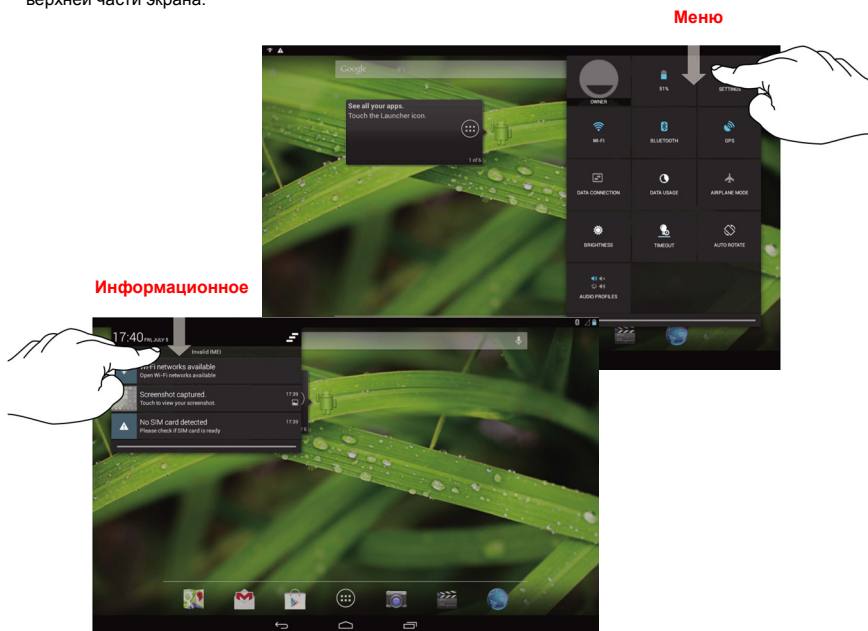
верхней части экрана.

Меню

Google

See all your apps.
Touch the Launcher icon.

1 of 6

OWNER

51%

SETTINGS

WI-FI

BLUETOOTH

GPS

DATA CONNECTION

DATA USAGE

AIRPLANE MODE

BRIGHTNESS

TIMEOUT

AUTO ROTATE

AUDIO PROFILES

Информационное

17:40 FRI, JULY 5

Invalid IMEI

Wi-Fi networks available
Open Wi-Fi networks available

Screenshot captured.
Touch to view your screenshot.

17:35

No SIM card detected
Please check if SIM card is ready

17:35